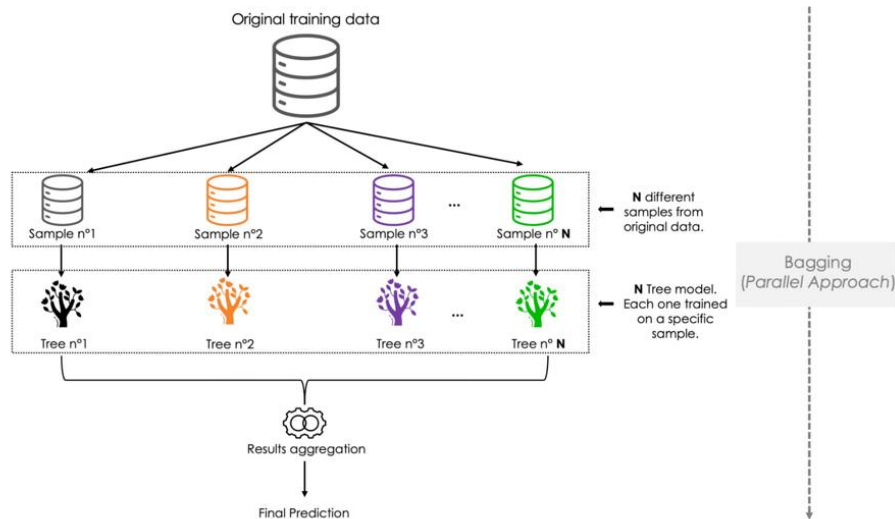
Original training data

Sample n°1 Sample n°2 Sample n°3 ... Sample n° **N**

**N** different samples from original data.

Tree n°1 Tree n°2 Tree n°3 ... Tree n° **N**

**N** Tree model. Each one trained on a specific sample.

Bagging
(*Parallel Approach*)

Results aggregation

Final Prediction